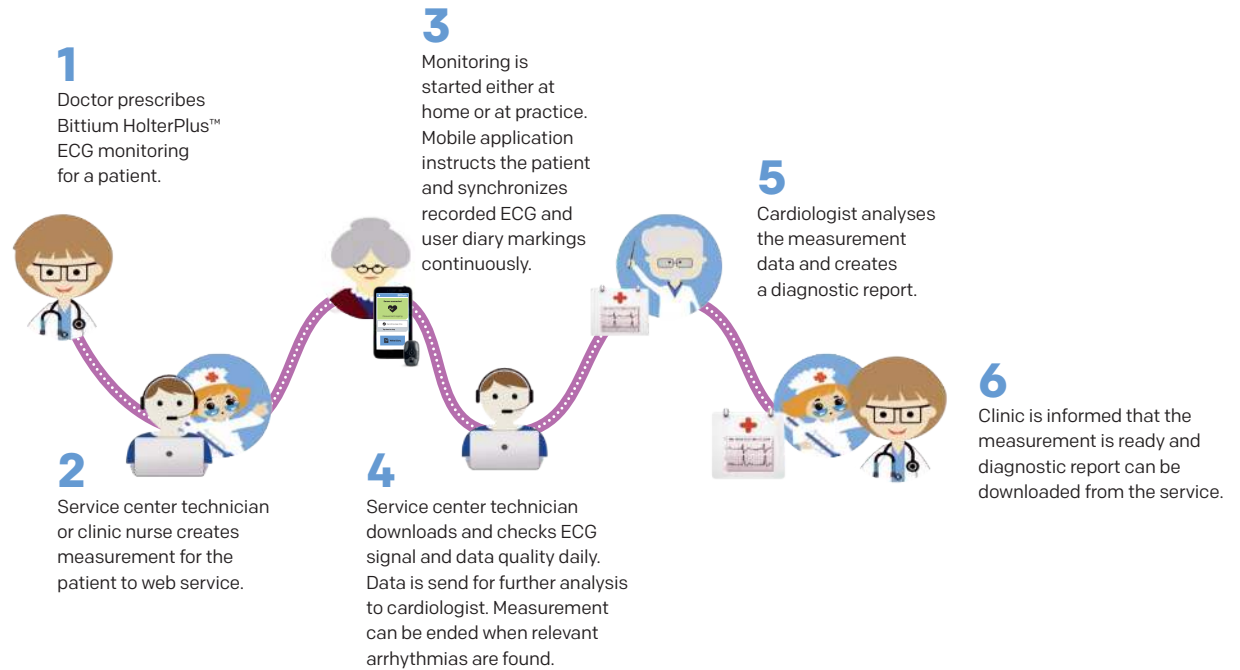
1
Doctor prescribes Bittium HolterPlus™ ECG monitoring for a patient.

2
Service center technician or clinic nurse creates measurement for the patient to web service.

3
Monitoring is started either at home or at practice. Mobile application instructs the patient and synchronizes recorded ECG and user diary markings continuously.

4
Service center technician downloads and checks ECG signal and data quality daily. Data is send for further analysis to cardiologist. Measurement can be ended when relevant arrhythmias are found.

5
Cardiologist analyses the measurement data and creates a diagnostic report.

6
Clinic is informed that the measurement is ready and diagnostic report can be downloaded from the service.